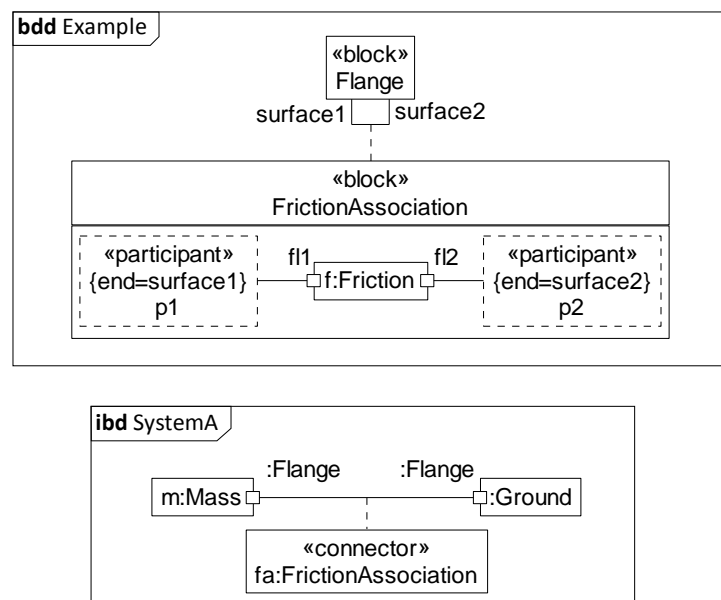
**bdd** Example

«block»
Flange

surface1 surface2

«block»
FrictionAssociation

«participant»
{end=surface1}
p1

fl1

f:Friction

fl2

«participant»
{end=surface2}
p2

**ibd** SystemA

:Flange :Flange

m:Mass

:Ground

«connector»
fa:FrictionAssociation